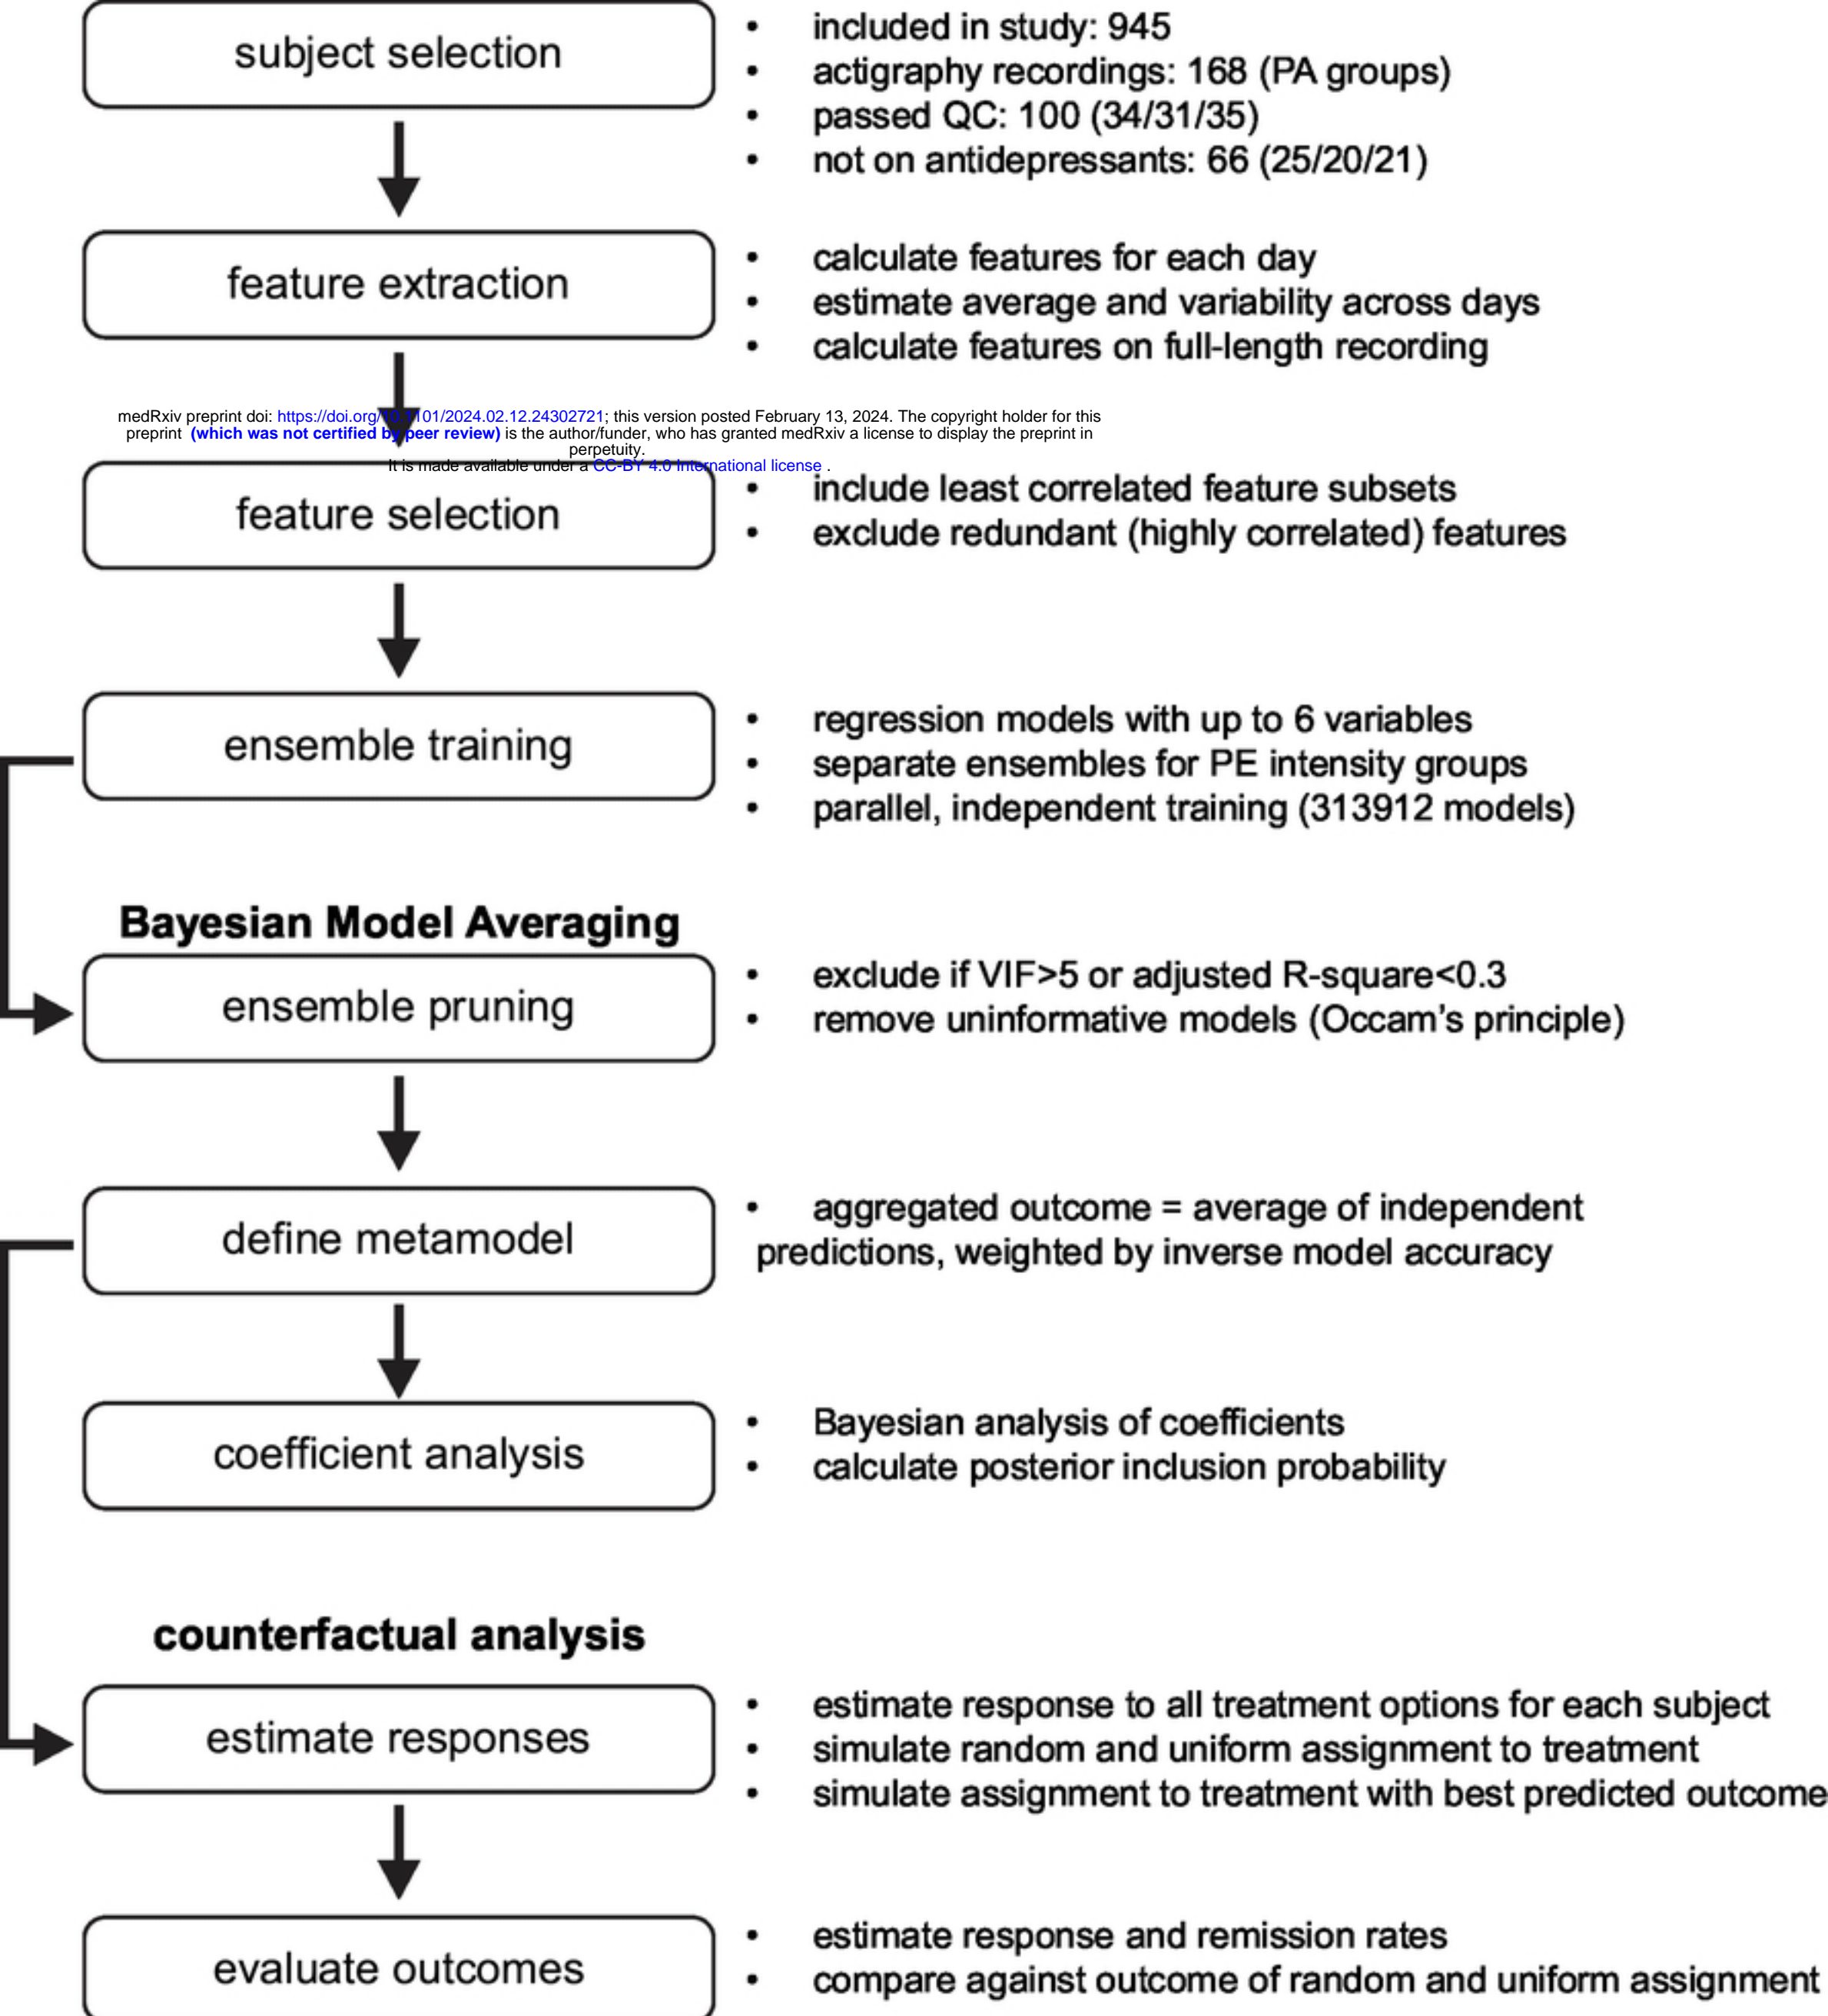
subject selection

- included in study: 945
- actigraphy recordings: 168 (PA groups)
- passed QC: 100 (34/31/35)
- not on antidepressants: 66 (25/20/21)

feature extraction

- calculate features for each day
- estimate average and variability across days
- calculate features on full-length recording

medRxiv preprint doi: https://doi.org/10.1101/2024.02.12.24302721; this version posted February 13, 2024. The copyright holder for this preprint (which was not certified by peer review) is the author/funder, who has granted medRxiv a license to display the preprint in perpetuity.
It is made available under a CC-BY 4.0 International license .

feature selection

- include least correlated feature subsets
- exclude redundant (highly correlated) features

ensemble training

- regression models with up to 6 variables
- separate ensembles for PE intensity groups
- parallel, independent training (313912 models)

Bayesian Model Averaging

ensemble pruning

- exclude if VIF>5 or adjusted R-square<0.3
- remove uninformative models (Occam's principle)

define metamodel

- aggregated outcome = average of independent predictions, weighted by inverse model accuracy

coefficient analysis

- Bayesian analysis of coefficients
- calculate posterior inclusion probability

counterfactual analysis

estimate responses

- estimate response to all treatment options for each subject
- simulate random and uniform assignment to treatment
- simulate assignment to treatment with best predicted outcome

evaluate outcomes

- estimate response and remission rates
- compare against outcome of random and uniform assignment